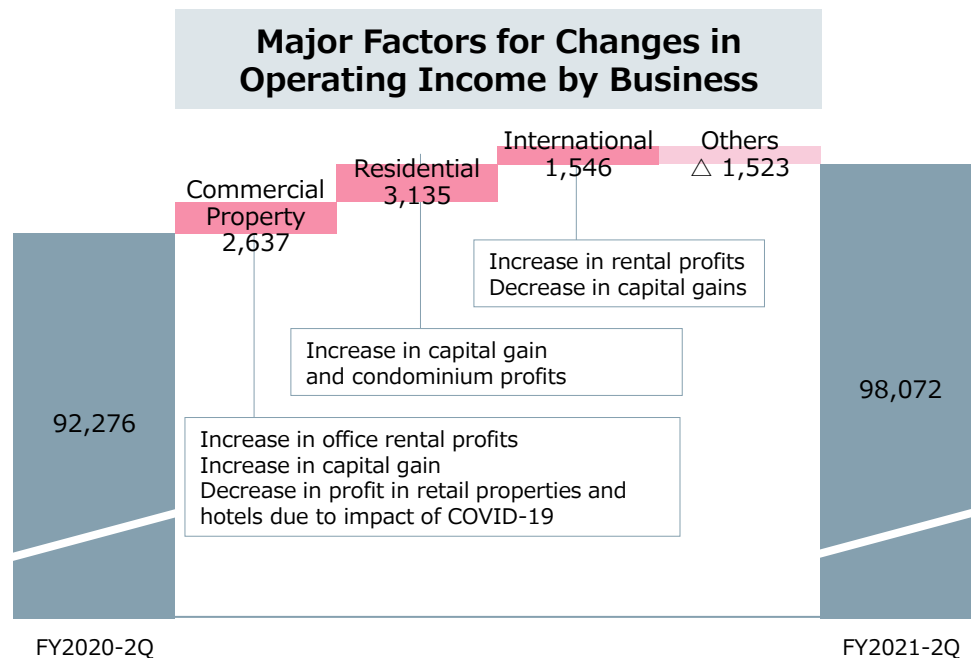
Major Factors for Changes in Operating Income by Business

92,276

Commercial Property
2,637

Residential
3,135

International
1,546

Others
△ 1,523

98,072

Increase in rental profits
Decrease in capital gains

Increase in capital gain
and condominium profits

Increase in office rental profits
Increase in capital gain
Decrease in profit in retail properties and hotels due to impact of COVID-19

FY2020-2Q

FY2021-2Q